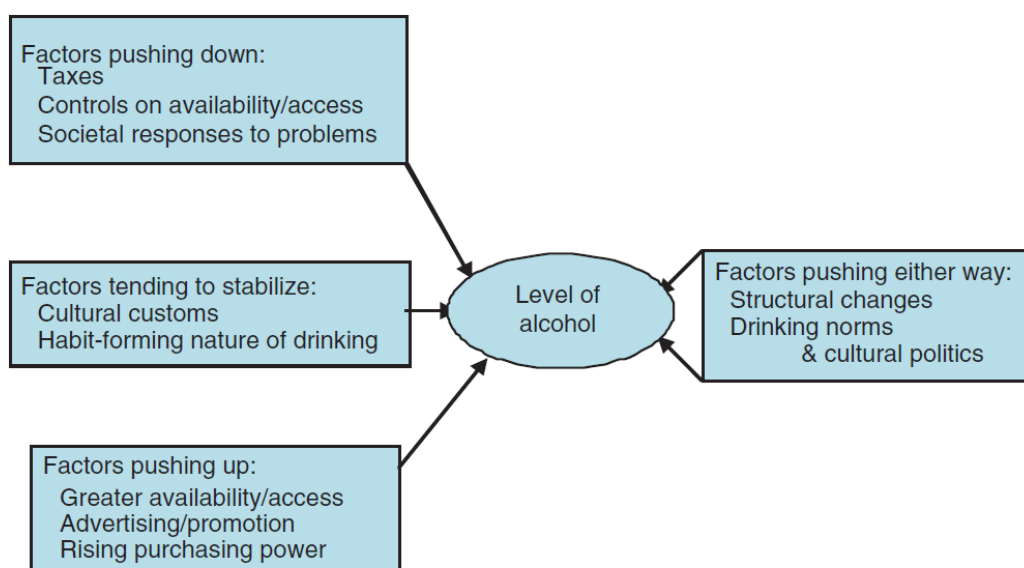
Factors pushing down:
Taxes
Controls on availability/access
Societal responses to problems

Factors tending to stabilize:
Cultural customs
Habit-forming nature of drinking

Level of alcohol

Factors pushing either way:
Structural changes
Drinking norms
& cultural politics

Factors pushing up:
Greater availability/access
Advertising/promotion
Rising purchasing power